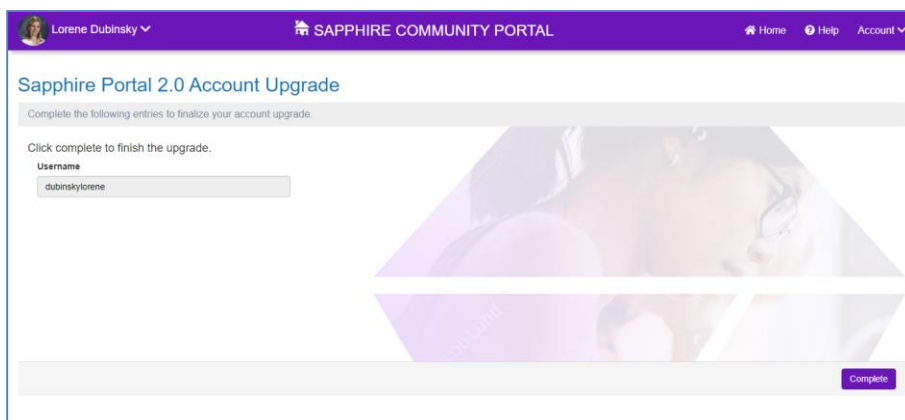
Lorene Dubinsky

SAPPHIRE COMMUNITY PORTAL

Home Help Account

Sapphire Portal 2.0 Account Upgrade

Complete the following entries to finalize your account upgrade.

Click complete to finish the upgrade.

Username

dubinskylorene

Complete